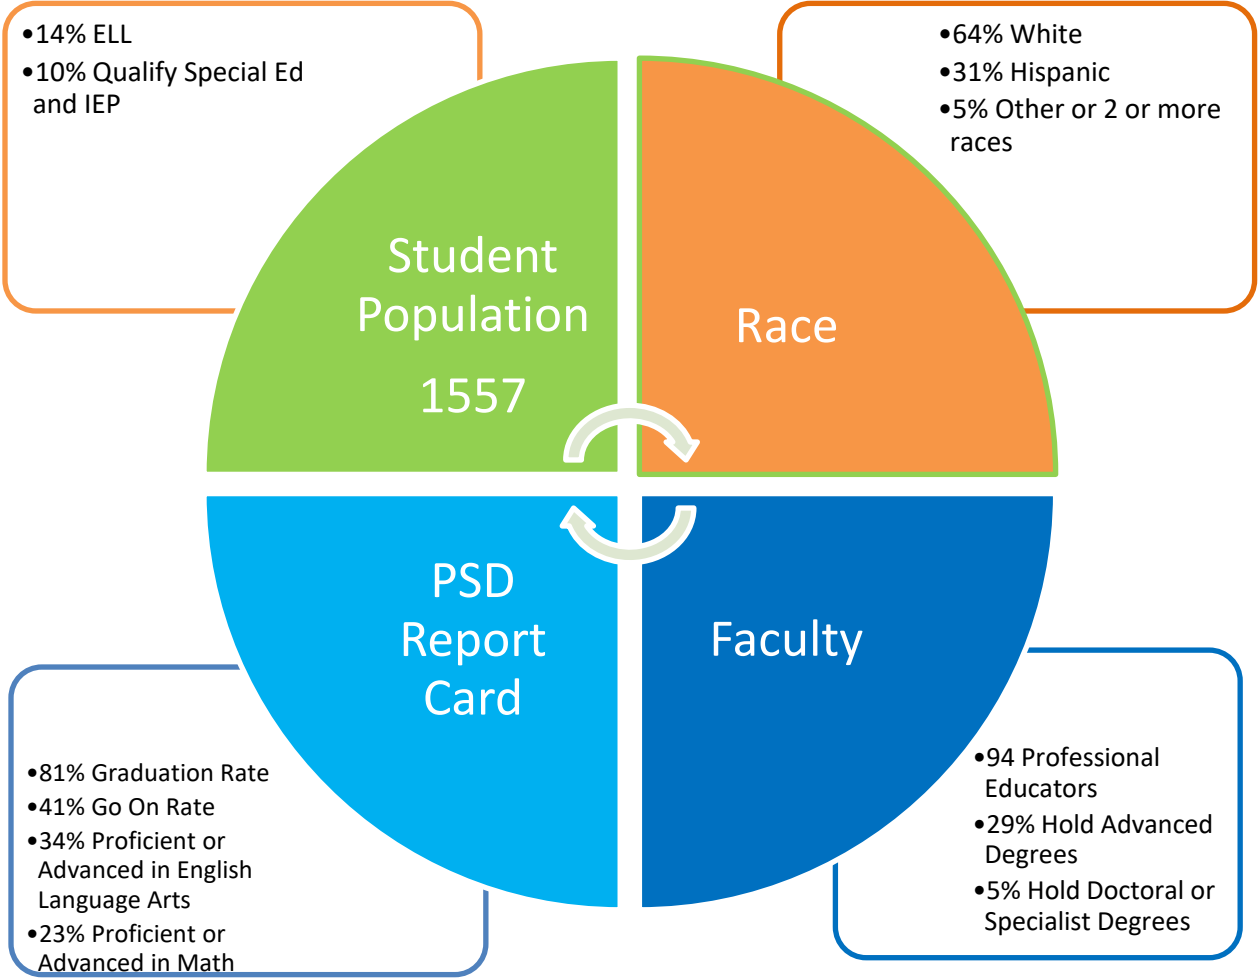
•14% ELL
•10% Qualify Special Ed and IEP

•64% White
•31% Hispanic
•5% Other or 2 or more races

Student Population
1557

Race

PSD Report Card

Faculty

•81% Graduation Rate
•41% Go On Rate
•34% Proficient or Advanced in English Language Arts
•23% Proficient or Advanced in Math

•94 Professional Educators
•29% Hold Advanced Degrees
•5% Hold Doctoral or Specialist Degrees